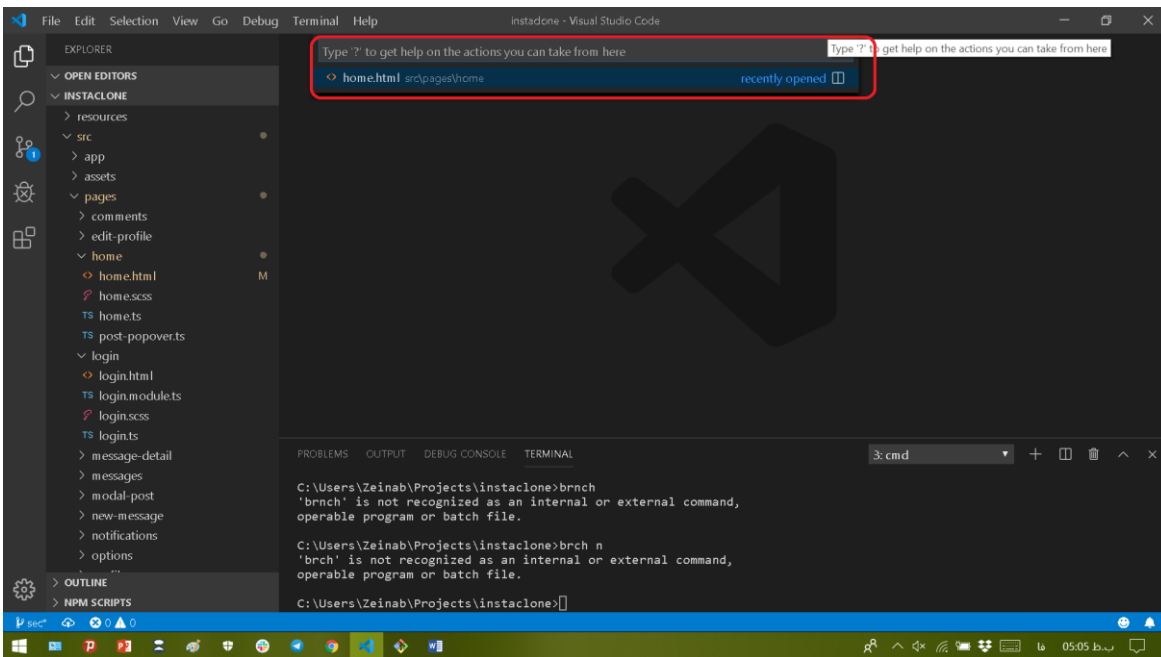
File Edit Selection View Go Debug Terminal Help
instaclone - Visual Studio Code

EXPLORER
OPEN EDITORS
INSTACLONE
resources
src
app
assets
pages
comments
edit-profile
home
home.html M
home.scss
home.ts
post-popover.ts
login
login.html
login.module.ts
login.scss
login.ts
message-detail
messages
modal-post
new-message
notifications
options
OUTLINE
NPM SCRIPTS

Type '?' to get help on the actions you can take from here
home.html src\pages\home recently opened
Type '?' to get help on the actions you can take from here

PROBLEMS OUTPUT DEBUG CONSOLE TERMINAL
3: cmd

C:\Users\Zeinab\Projects\instaclone>brnch
'brnch' is not recognized as an internal or external command,
operable program or batch file.

C:\Users\Zeinab\Projects\instaclone>brch n
'brch' is not recognized as an internal or external command,
operable program or batch file.

C:\Users\Zeinab\Projects\instaclone>

sec* 0 0

05:05 ب.ظ